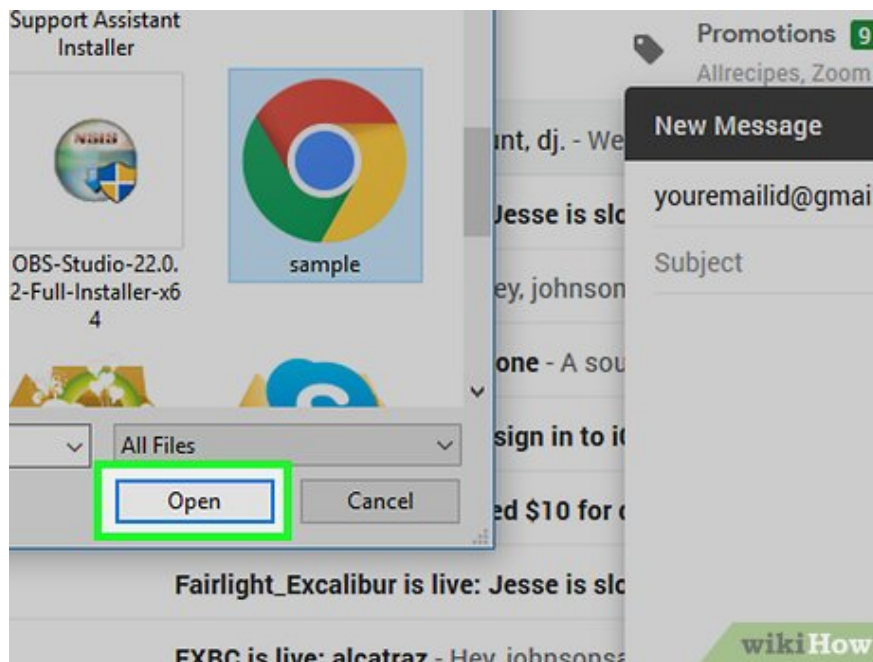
Support Assistant Installer

OBS-Studio-22.0.2-Full-Installer-x64

sample

All Files

Open

Cancel

Promotions 9

Allrecipes, Zoom

New Message

youremailid@gmai

Subject

unt, dj. - We

Jesse is slo

ey, johnson

one - A sou

sign in to i

ed $10 for

Fairlight_Excalibur is live: Jesse is slo

FXBC is live: alcatraz - Hey, johnsonsa

wikiHow